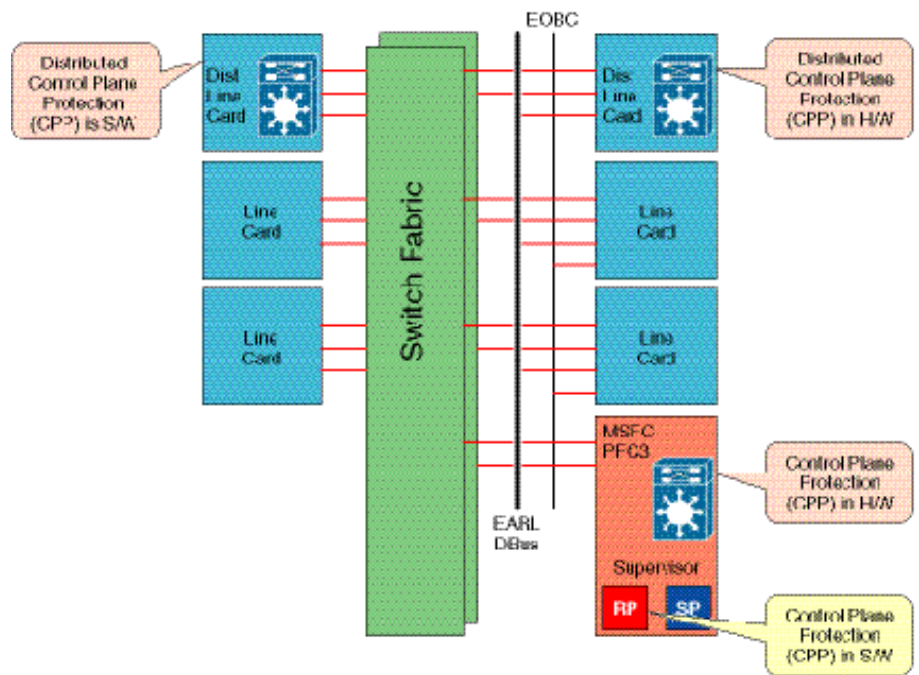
EOBC

Distributed Control Plane Protection (CPP) is S/W

Dist Line Card

Dis Line Card

Distributed Control Plane Protection (CPP) in H/W

Line Card

Line Card

Switch Fabric

Line Card

Line Card

MSFC PFC3

Control Plane Protection (CPP) in H/W

EARL DBus

Supervisor

RP

SP

Control Plane Protection (CPP) in S/W